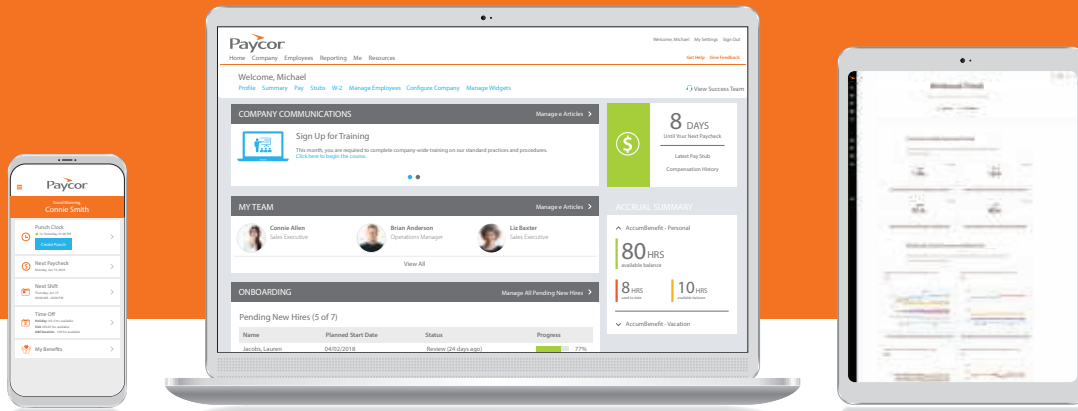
Paycor

Welcome, Michael My Settings Sign Out

Home Company Employees Reporting Me Resources

Get Help Give Feedback

Welcome, Michael

Profile Summary Pay Stubs W-2 Manage Employees Configure Company Manage Widgets

View Success Team

COMPANY COMMUNICATIONS

Manage e Articles

Sign Up for Training

This month, you are required to complete company-wide training on our standard practices and procedures. Click here to begin the course.

8 DAYS

Until Your Next Paycheck

Latest Pay Stub

Compensation History

MY TEAM

Manage e Articles

Connie Allen
Sales Executive

Brian Anderson
Operations Manager

Liz Baxter
Sales Executive

View All

ACCRUAL SUMMARY

AccumBenefit - Personal

80 HRS
available balance

8 HRS
used to date

10 HRS
available balance

AccumBenefit - Vacation

ONBOARDING

Manage All Pending New Hires

Pending New Hires (5 of 7)

| Name | Planned Start Date | Status | Progress |
|---|---|---|---|
| Jacobs, Lauren | 04/02/2018 | Review (24 days ago) | 77% |

Paycor

Good Morning,
Connie Smith

Punch Clock

Create Punch

Next Paycheck

Next Shift

Time Off

My Benefits

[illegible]